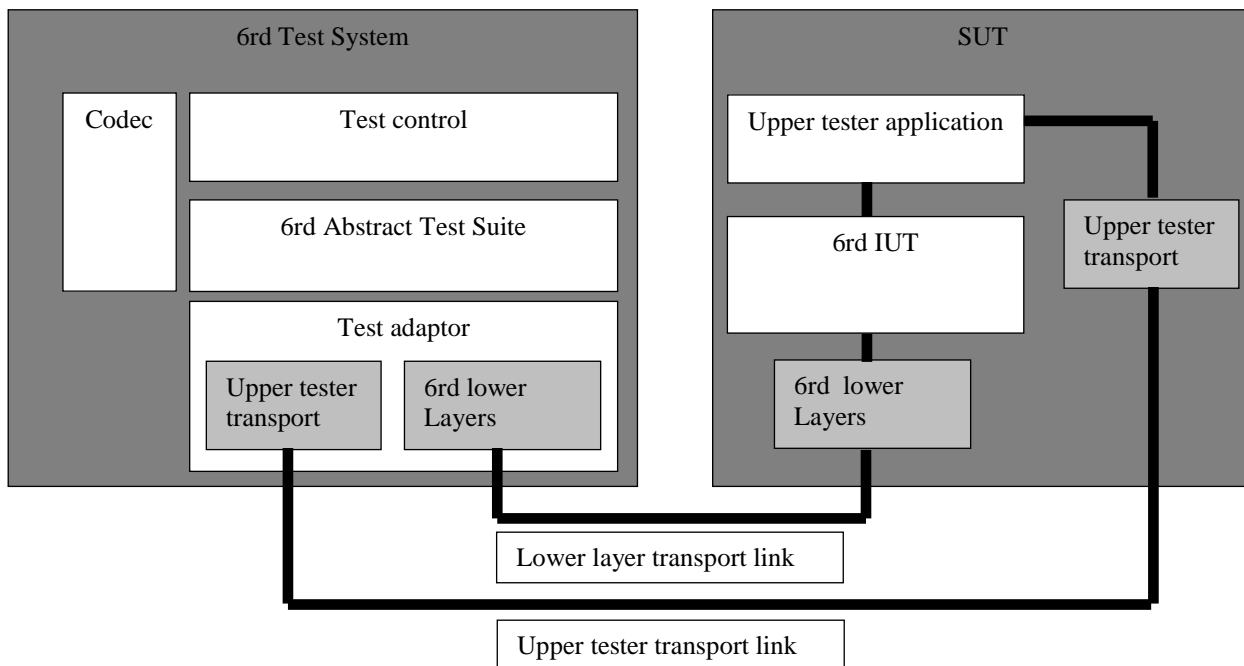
6rd Test System

Codec

Test control

6rd Abstract Test Suite

Test adaptor

Upper tester transport

6rd lower Layers

SUT

Upper tester application

6rd IUT

Upper tester transport

6rd lower Layers

Lower layer transport link

Upper tester transport link